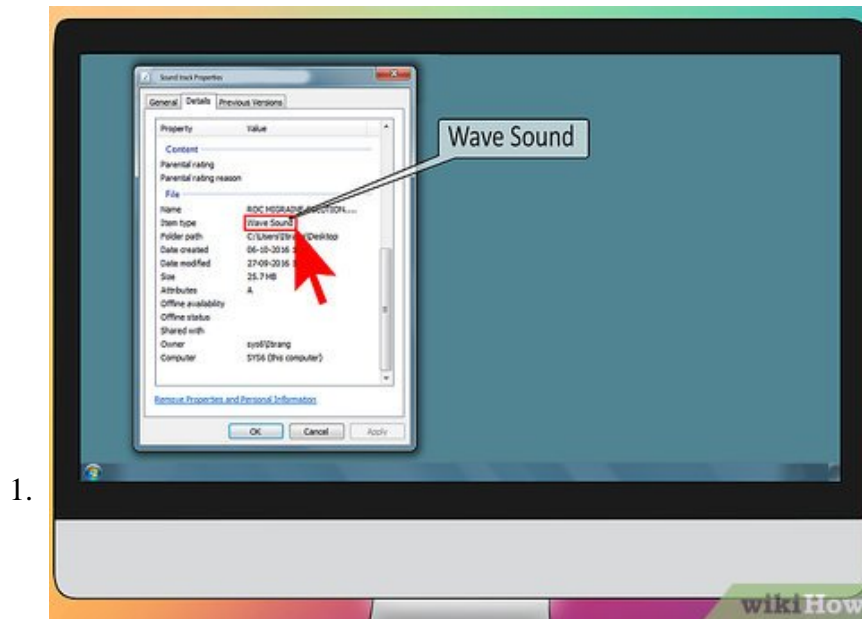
Sound track Properties

General | Details | Previous Versions

| Property | Value |
|---|---|
| Content | |
| Parental rating | |
| Parental rating reason | |
| File | |
| Name | ROC MIGRAINE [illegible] |
| Item type | Wave Sound |
| Folder path | C:\Users\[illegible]\Desktop |
| Date created | 06-10-2016 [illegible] |
| Date modified | 27-09-2016 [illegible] |
| Size | 25.7 MB |
| Attributes | A |
| Offline availability | |
| Offline status | |
| Shared with | |
| Owner | sys6\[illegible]trang |
| Computer | SYS6 (this computer) |

Remove Properties and Personal Information

OK | Cancel | Apply

Wave Sound

1.

wikiHow